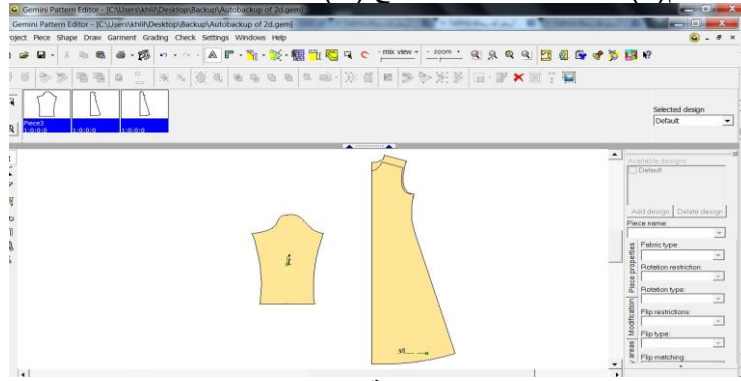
Gemini Pattern Editor - [C:\Users\khlil\Desktop\Backup\Autobackup of 2d.gem]

Gemini Pattern Editor - [C:\Users\khlil\Desktop\Backup\Autobackup of 2d.gem]

roject Piece Shape Draw Garment Grading Check Settings Windows Help

max view

zoom

Piece3
1:0:0:0

1:0:0:0

1:0:0:0

Selected design

Default

Available designs

Default

Add design

Delete design

Piece name:

Fabric type:

Rotation restriction:

Rotation type:

Flip restrictions:

Flip type:

Flip matching:

Piece properties

Modification

Variants